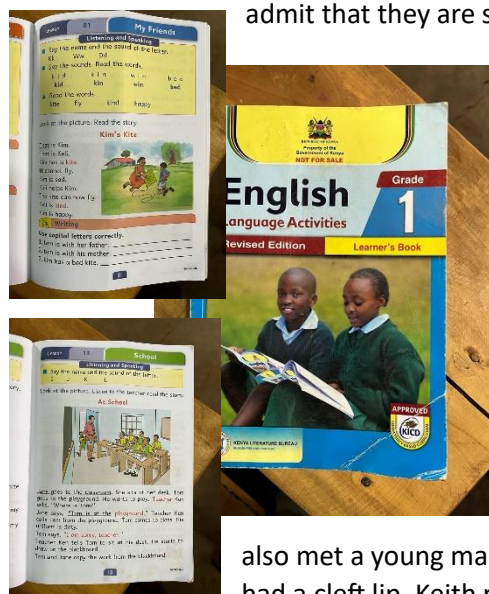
admit that they are s

Lesson 81 My Friends

Listening and Speaking

Say the name and the sound of the letter.

Kk Ww Dd

Join the sounds. Read the words.

Read the words.

kite fly kind happy

Look at the picture. Read the story.

Kim's Kite

Writing

Use capital letters correctly.

6

REPUBLIC OF KENYA
Property of the Government of Kenya
NOT FOR SALE

English

Language Activities

Grade

1

Revised Edition

Learner's Book

APPROVED

KICD

KENYA LITERATURE BUREAU

Lesson 13 School

Listening and Speaking

Say the name and the sound of the letter.

Look at the picture. Listen to the teacher read the story.

At School

"Where is Tom?"

"Tom is at the playground."

12

also met a young ma

had a cleft lip. Keith r